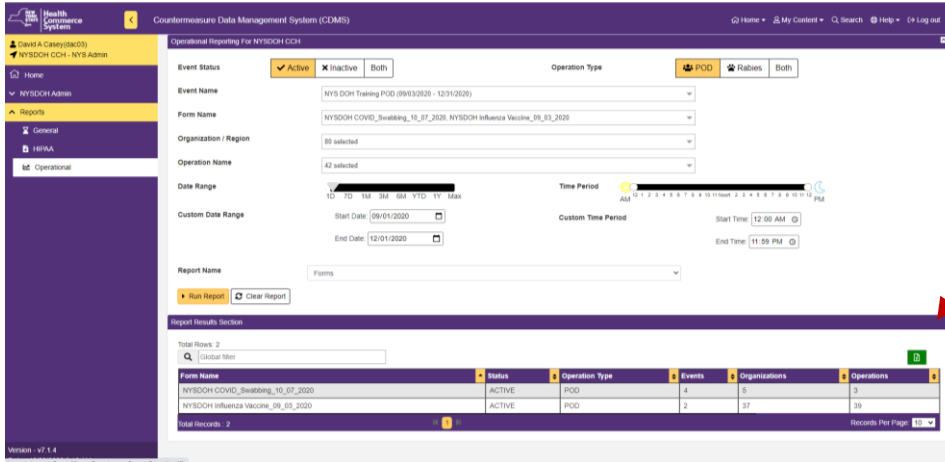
New York State Health Commerce System

Countermeasure Data Management System (CDMS)

Home ▾ My Content ▾ Search Help ▾ Log out

David A Casey(dac03)
NYSDOH CCH - NYS Admin

Home
NYSDOH Admin
Reports
General
HIPAA
Operational

Version - v7.1.4

Operational Reporting For NYSDOH CCH

Event Status ✔ Active ✖ Inactive Both

Operation Type POD Rabies Both

Event Name NYS DOH Training POD (09/03/2020 - 12/31/2020)

Form Name NYSDOH COVID_Swabbing_10_07_2020, NYSDOH Influenza Vaccine_09_03_2020

Organization / Region 80 selected

Operation Name 42 selected

Date Range 1D 7D 1M 3M 6M YTD 1Y Max

Time Period AM 12 1 2 3 4 5 6 7 8 9 10 11 Noon 1 2 3 4 5 6 7 8 9 10 11 12 PM

Custom Date Range Start Date: 09/01/2020 End Date: 12/01/2020

Custom Time Period Start Time: 12:00 AM End Time: 11:59 PM

Report Name Forms

▸ Run Report Clear Report

Report Results Section

Total Rows: 2

Global filter

| Form Name | Status | Operation Type | Events | Organizations | Operations |
|---|---|---|---|---|---|
| NYSDOH COVID_Swabbing_10_07_2020 | ACTIVE | POD | 4 | 5 | 3 |
| NYSDOH Influenza Vaccine_09_03_2020 | ACTIVE | POD | 2 | 37 | 39 |

Total Records : 2

1

Records Per Page 10